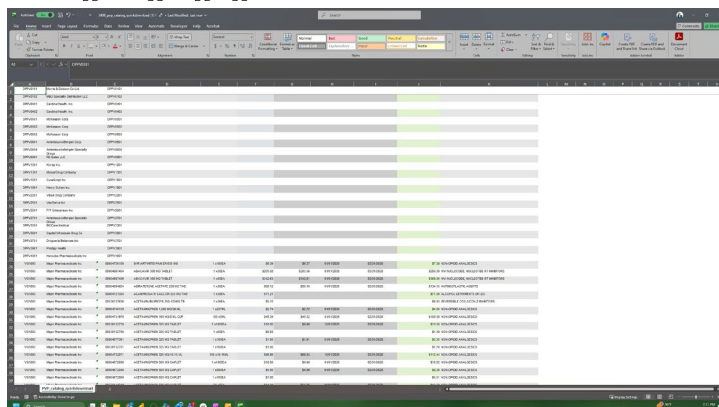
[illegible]

File Home Insert Page Layout Formulas Data Review View Automate Developer Help Acrobat

Normal Bad Good Neutral Calculation Check Cell Explanatory Input Linked Cell Note

A1 DPP40250

| | A | B | C |
|---|---|---|---|
| 1 | DPP40250 | Bernie & Dickson Co Ltd | DPP40250 |
| 2 | DPP40252 | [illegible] | DPP40252 |
| 3 | DPP40401 | Cardinal Health, Inc. | DPP40401 |
| 4 | DPP40402 | Cardinal Health, Inc. | DPP40402 |
| 5 | DPP40501 | McKesson Corp | DPP40501 |
| 6 | DPP40502 | McKesson Corp | DPP40502 |
| 7 | DPP40503 | McKesson Corp | DPP40503 |
| 8 | DPP40601 | AmerisourceBergen Corp | DPP40601 |
| 9 | DPP40602 | AmerisourceBergen Specialty Group | DPP40602 |
| 10 | DPP40801 | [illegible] | DPP40801 |
| 11 | DPP41001 | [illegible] | DPP41001 |
| 12 | DPP41101 | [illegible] | DPP41101 |
| 13 | DPP41201 | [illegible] | DPP41201 |
| 14 | DPP41301 | Henry Schein Inc. | DPP41301 |
| 15 | DPP41401 | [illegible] | DPP41401 |
| 16 | DPP41501 | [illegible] | DPP41501 |
| 17 | DPP41601 | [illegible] | DPP41601 |
| 18 | DPP41701 | AmerisourceBergen Specialty Group | DPP41701 |
| 19 | DPP41801 | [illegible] | DPP41801 |
| 20 | DPP41901 | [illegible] | DPP41901 |
| 21 | DPP42001 | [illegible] | DPP42001 |
| 22 | DPP42101 | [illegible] | DPP42101 |
| 23 | DPP42201 | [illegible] | DPP42201 |

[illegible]

PHY_catalog_quickdownload

Ready Accessibility: Good to go